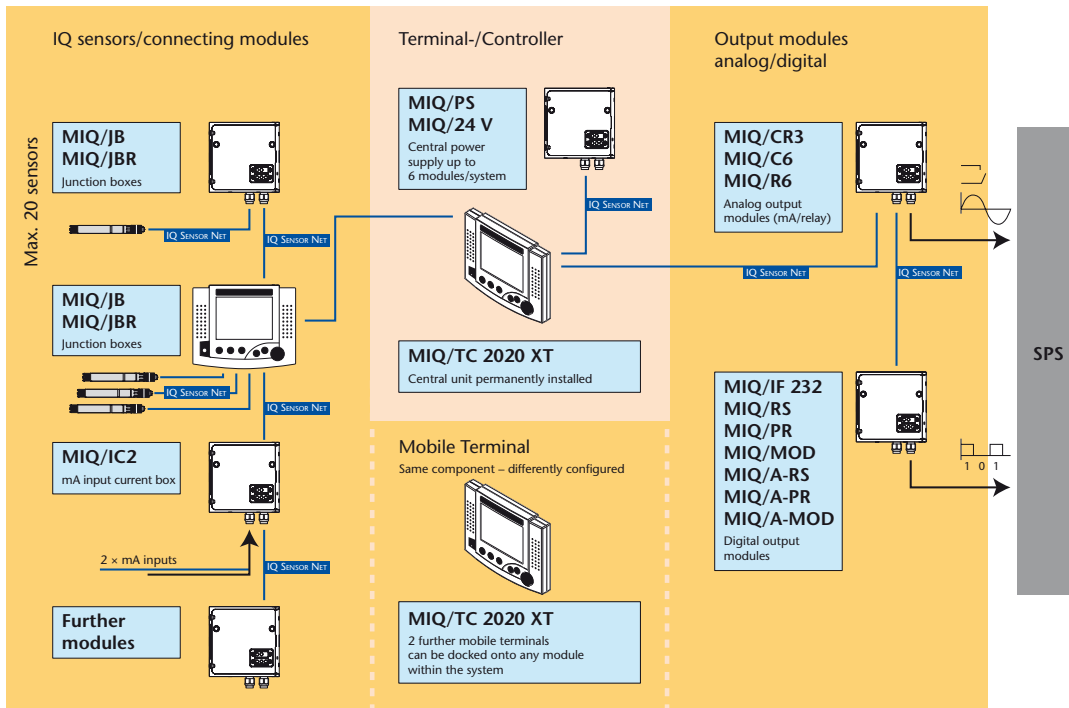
IQ sensors/connecting modules

Terminal-/Controller

Output modules analog/digital

Max. 20 sensors

MIQ/JB
MIQ/JBR
Junction boxes

IQ Sensor Net

IQ Sensor Net

MIQ/PS
MIQ/24 V
Central power supply up to 6 modules/system

IQ Sensor Net

MIQ/CR3
MIQ/C6
MIQ/R6
Analog output modules (mA/relay)

IQ Sensor Net

IQ Sensor Net

MIQ/JB
MIQ/JBR
Junction boxes

IQ Sensor Net

IQ Sensor Net

MIQ/TC 2020 XT
Central unit permanently installed

SPS

MIQ/IF 232
MIQ/RS
MIQ/PR
MIQ/MOD
MIQ/A-RS
MIQ/A-PR
MIQ/A-MOD
Digital output modules

1 0 1

Mobile Terminal
Same component – differently configured

MIQ/IC2
mA input current box

2 × mA inputs

IQ Sensor Net

Further modules

MIQ/TC 2020 XT
2 further mobile terminals can be docked onto any module within the system